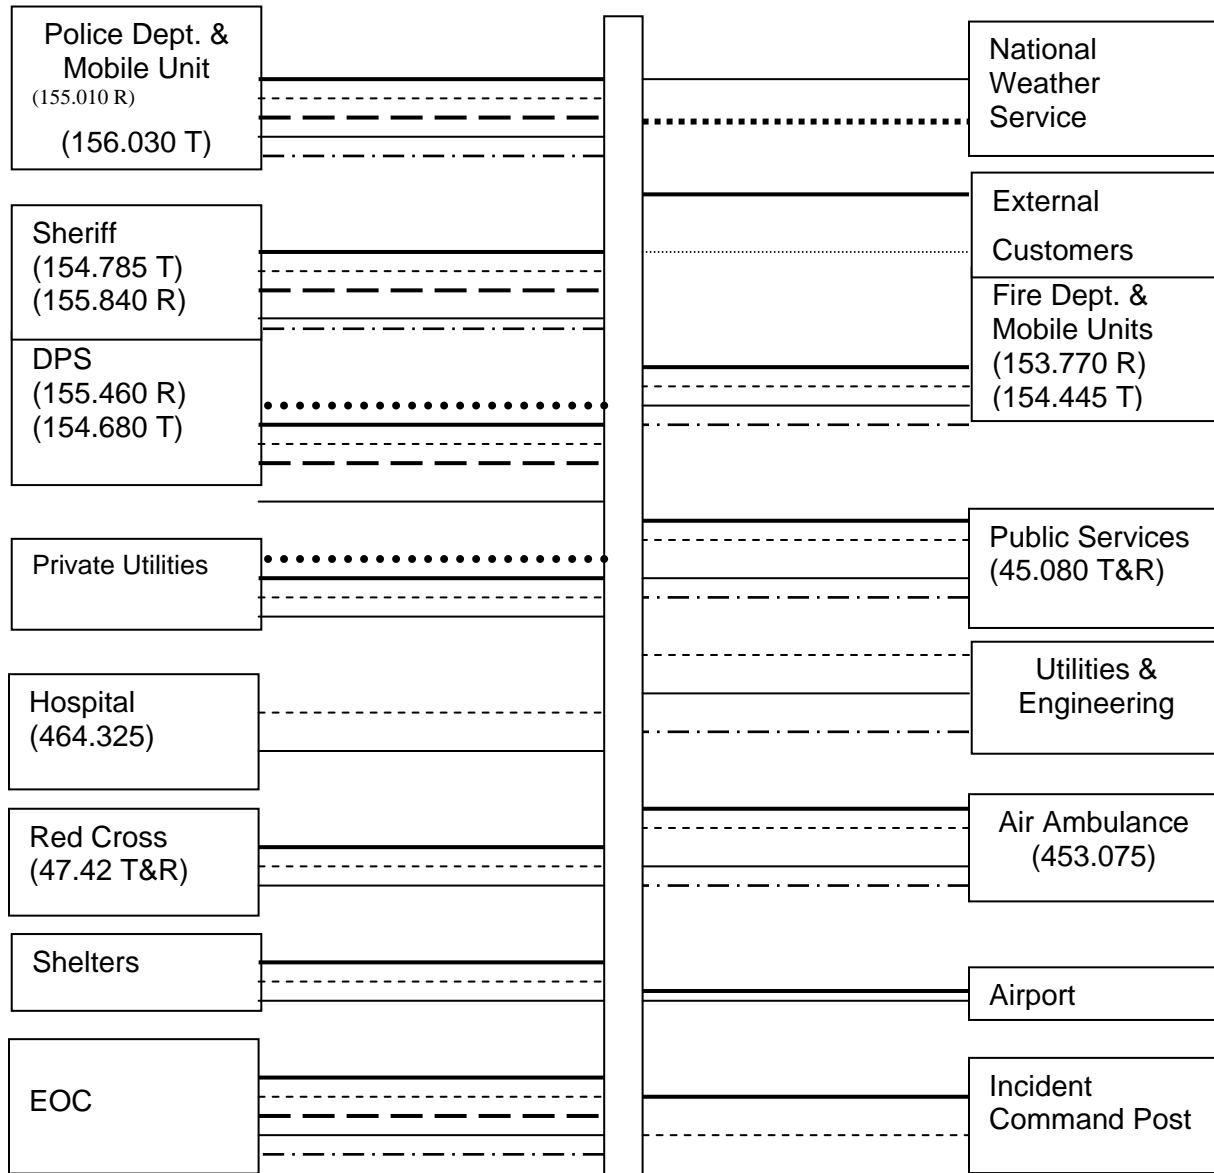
Police Dept. & Mobile Unit
(155.010 R)
(156.030 T)

Sheriff
(154.785 T)
(155.840 R)

DPS
(155.460 R)
(154.680 T)

Private Utilities

Hospital
(464.325)

Red Cross
(47.42 T&R)

Shelters

EOC

National Weather Service

External Customers

Fire Dept. & Mobile Units
(153.770 R)
(154.445 T)

Public Services
(45.080 T&R)

Utilities & Engineering

Air Ambulance
(453.075)

Airport

Incident Command Post